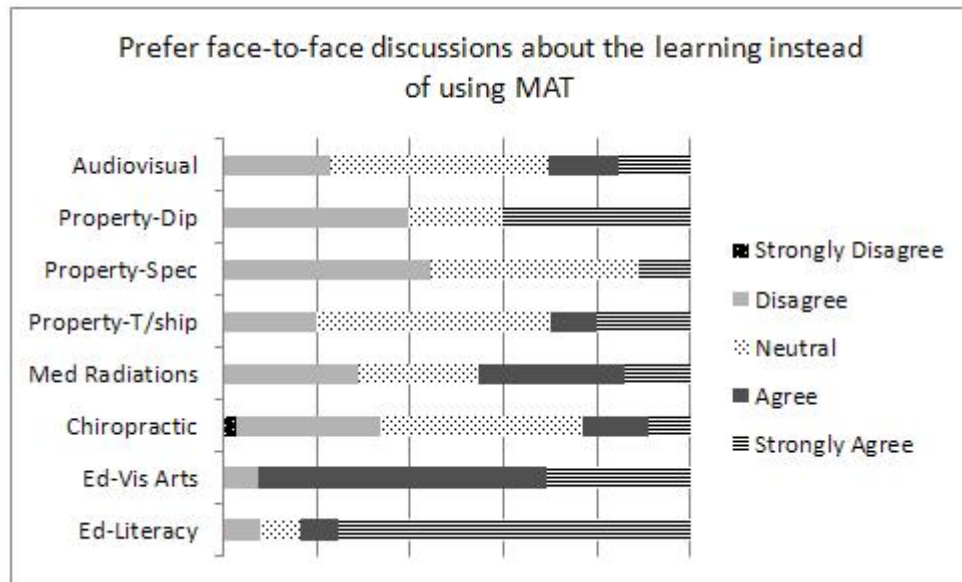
Prefer face-to-face discussions about the learning instead of using MAT

Audiovisual
Property-Dip
Property-Spec
Property-T/ship
Med Radiations
Chiropractic
Ed-Vis Arts
Ed-Literacy

Strongly Disagree
Disagree
Neutral
Agree
Strongly Agree